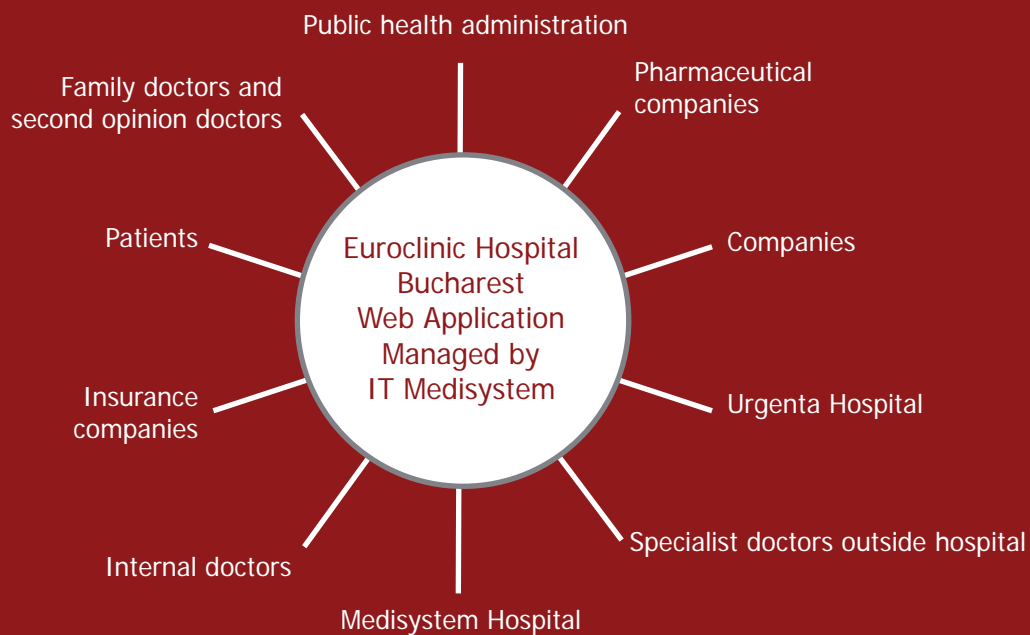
Public health administration

Family doctors and second opinion doctors

Pharmaceutical companies

Patients

Euroclinic Hospital Bucharest Web Application Managed by IT Medisystem

Companies

Insurance companies

Urgenta Hospital

Specialist doctors outside hospital

Internal doctors

Medisystem Hospital